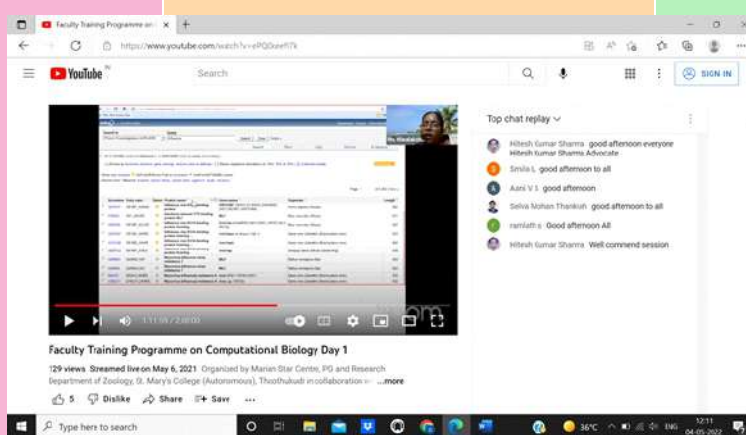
Faculty Training Programme on ×
+
https://www.youtube.com/watch?v=ePQ0zeeR7k
YouTube IN
Search
SIGN IN
Top chat replay
Hitesh Kumar Sharma good afternoon everyone Hitesh Kumar Sharma Advocate
Smila L good afternoon to all
Aani V S good afternoon
Selva Mohan Thankish good afternoon to all
ramlath s Good afternoon All
Hitesh Kumar Sharma Well commend session
1:11:55 / 2:00:00
Faculty Training Programme on Computational Biology Day 1
129 views Streamed live on May 6, 2021 Organized by Marian Star Centre, PG and Research Department of Zoology, St. Mary's College (Autonomous), Thoothukudi in collaboration w ...more
5 Dislike Share Save ...
Type here to search
36°C ENG 12:11 04-05-2022